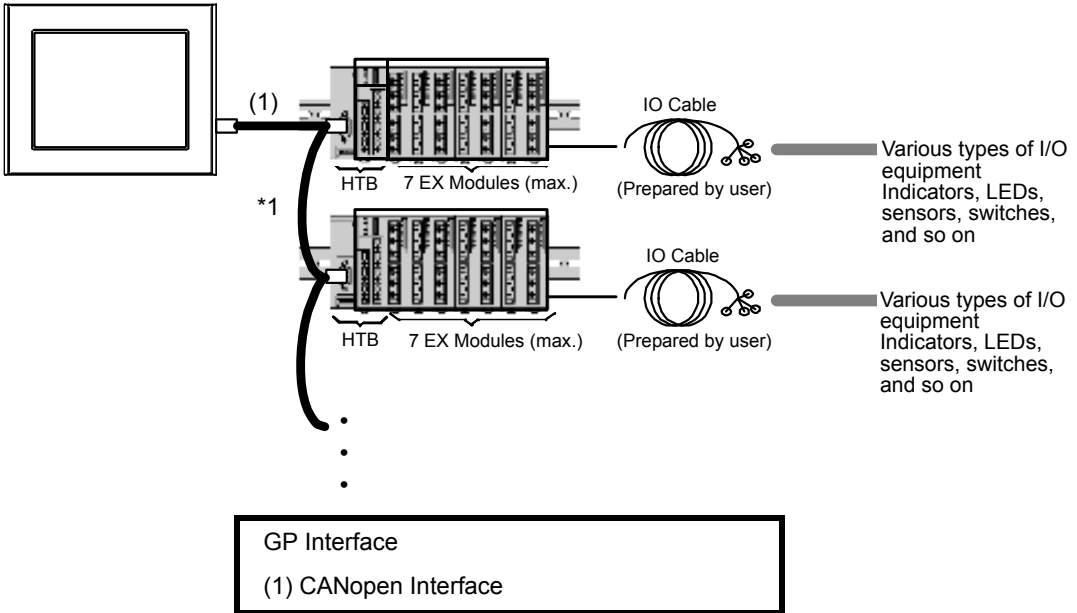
(1)

*1

HTB

7 EX Modules (max.)

IO Cable

(Prepared by user)

Various types of I/O equipment Indicators, LEDs, sensors, switches, and so on

HTB

7 EX Modules (max.)

IO Cable

(Prepared by user)

Various types of I/O equipment Indicators, LEDs, sensors, switches, and so on

GP Interface

(1) CANopen Interface